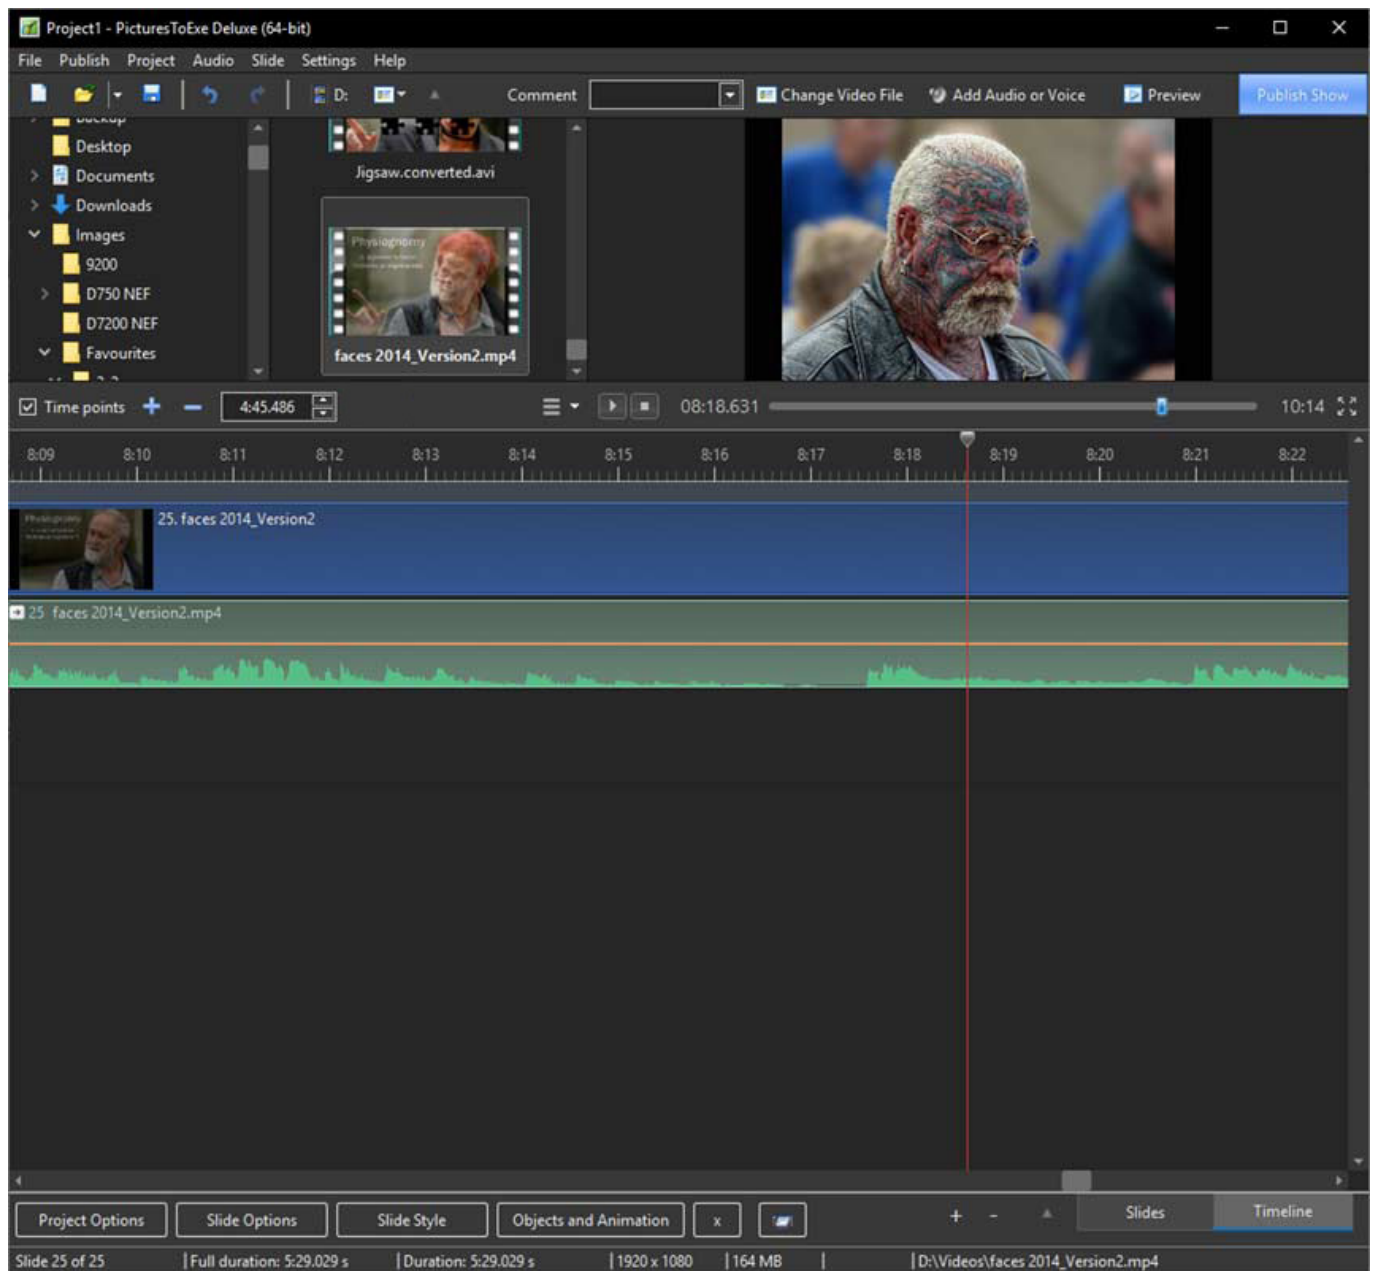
Project1 - PicturesToExe Deluxe (64-bit)

File Publish Project Audio Slide Settings Help

D: Comment Change Video File Add Audio or Voice Preview Publish Show

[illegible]
Desktop
Documents
Downloads
Images
9200
D750 NEF
D7200 NEF
Favourites

Jigsaw.converted.avi

Physiognomy

faces 2014_Version2.mp4

Time points 4:45.486 08:18.631 10:14

8:09 8:10 8:11 8:12 8:13 8:14 8:15 8:16 8:17 8:18 8:19 8:20 8:21 8:22

25. faces 2014_Version2

25 faces 2014_Version2.mp4

Project Options Slide Options Slide Style Objects and Animation x + - Slides Timeline

Slide 25 of 25 | Full duration: 5:29.029 s | Duration: 5:29.029 s | 1920 x 1080 | 164 MB | D:\Videos\faces 2014_Version2.mp4